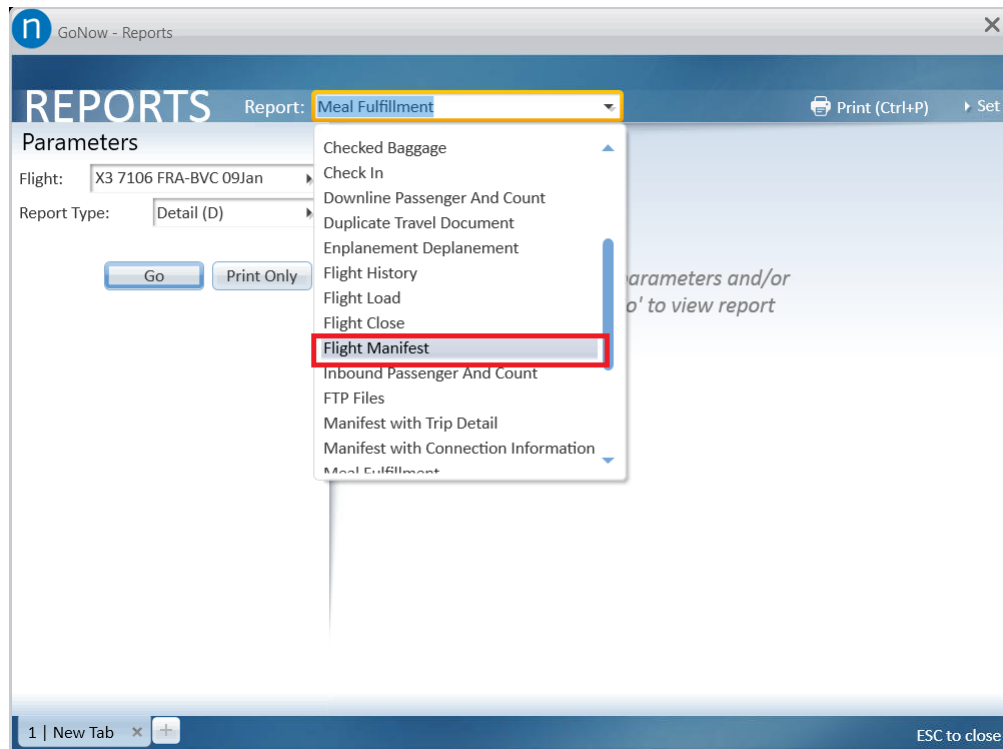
n GoNow - Reports

REPORTS Report: Meal Fulfillment

Print (Ctrl+P) Set

Parameters

Flight: X3 7106 FRA-BVC 09Jan

Report Type: Detail (D)

Go Print Only

Checked Baggage
Check In
Downline Passenger And Count
Duplicate Travel Document
Enplanement Deplanement
Flight History
Flight Load
Flight Close
Flight Manifest
Inbound Passenger And Count
FTP Files
Manifest with Trip Detail
Manifest with Connection Information
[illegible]

arameters and/or
o' to view report

1 | New Tab

ESC to close